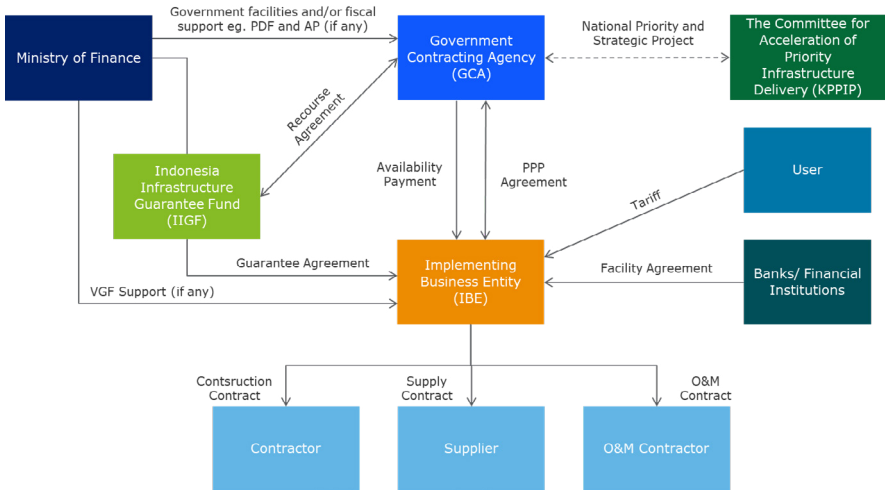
Ministry of Finance

Government facilities and/or fiscal support eg. PDF and AP (if any)

Government Contracting Agency (GCA)

National Priority and Strategic Project

The Committee for Acceleration of Priority Infrastructure Delivery (KPPIP)

Recourse Agreement

Indonesia Infrastructure Guarantee Fund (IIGF)

Availability Payment

PPP Agreement

User

Tariff

Guarantee Agreement

Implementing Business Entity (IBE)

Facility Agreement

Banks/ Financial Institutions

VGF Support (if any)

Contsruction Contract

Supply Contract

O&M Contract

Contractor

Supplier

O&M Contractor